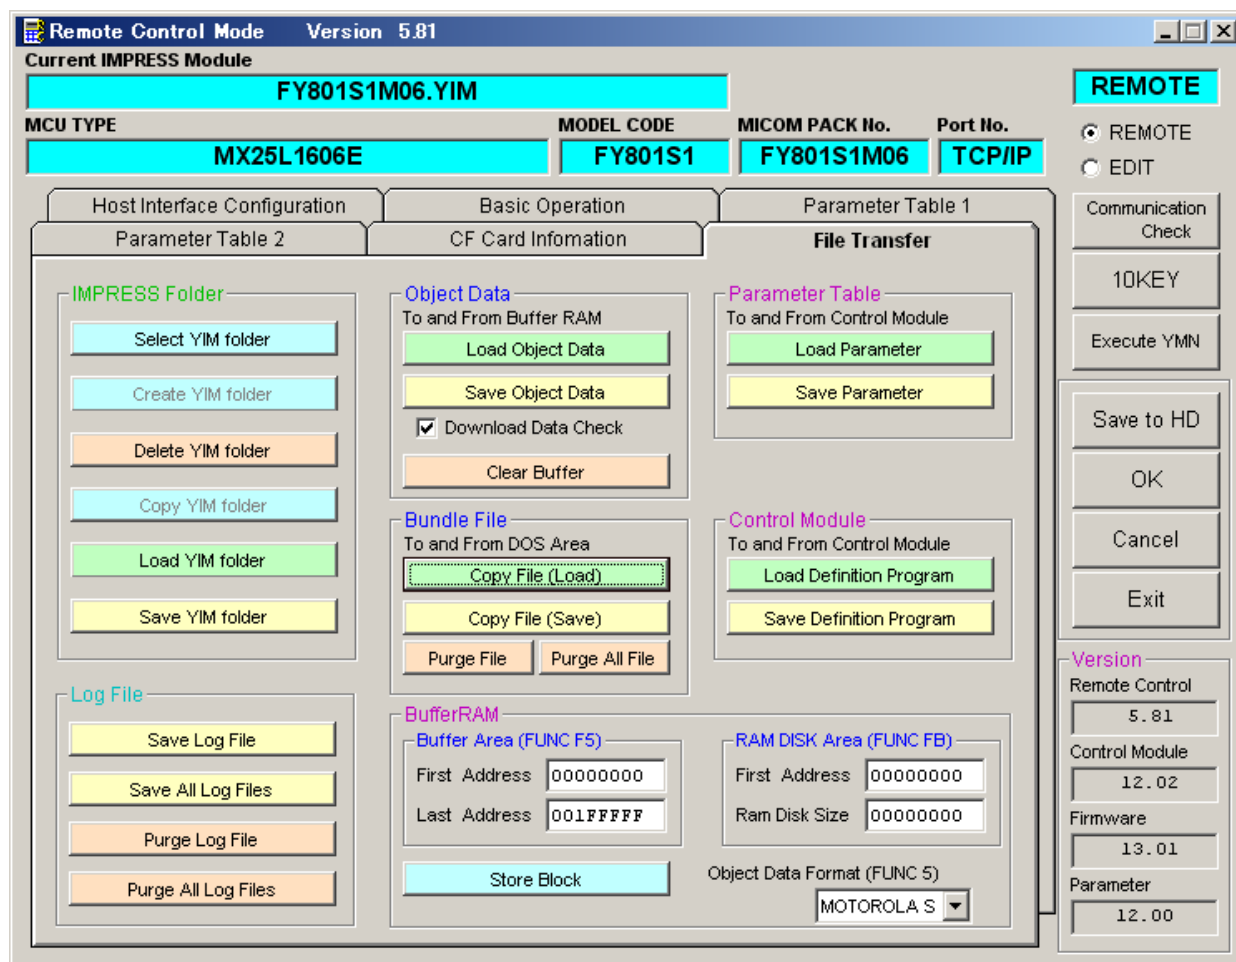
Remote Control Mode Version 5.81

Current IMPRESS Module

FY801S1M06.YIM

REMOTE

MCU TYPE

MX25L1606E

MODEL CODE

FY801S1

MICOM PACK No.

FY801S1M06

Port No.

TCP/IP

REMOTE

EDIT

Host Interface Configuration

Basic Operation

Parameter Table 1

Parameter Table 2

CF Card Infomation

File Transfer

Communication Check

10KEY

Execute YMN

IMPRESS Folder

Select YIM folder

Create YIM folder

Delete YIM folder

Copy YIM folder

Load YIM folder

Save YIM folder

Object Data

To and From Buffer RAM

Load Object Data

Save Object Data

Download Data Check

Clear Buffer

Parameter Table

To and From Control Module

Load Parameter

Save Parameter

Save to HD

OK

Cancel

Exit

Bundle File

To and From DOS Area

Copy File (Load)

Copy File (Save)

Purge File

Purge All File

Control Module

To and From Control Module

Load Definition Program

Save Definition Program

Version

Remote Control

5.81

Control Module

12.02

Firmware

13.01

Parameter

12.00

Log File

Save Log File

Save All Log Files

Purge Log File

Purge All Log Files

BufferRAM

Buffer Area (FUNC F5)

First Address 00000000

Last Address 001FFFFF

RAM DISK Area (FUNC FB)

First Address 00000000

Ram Disk Size 00000000

Store Block

Object Data Format (FUNC 5)

MOTOROLA S